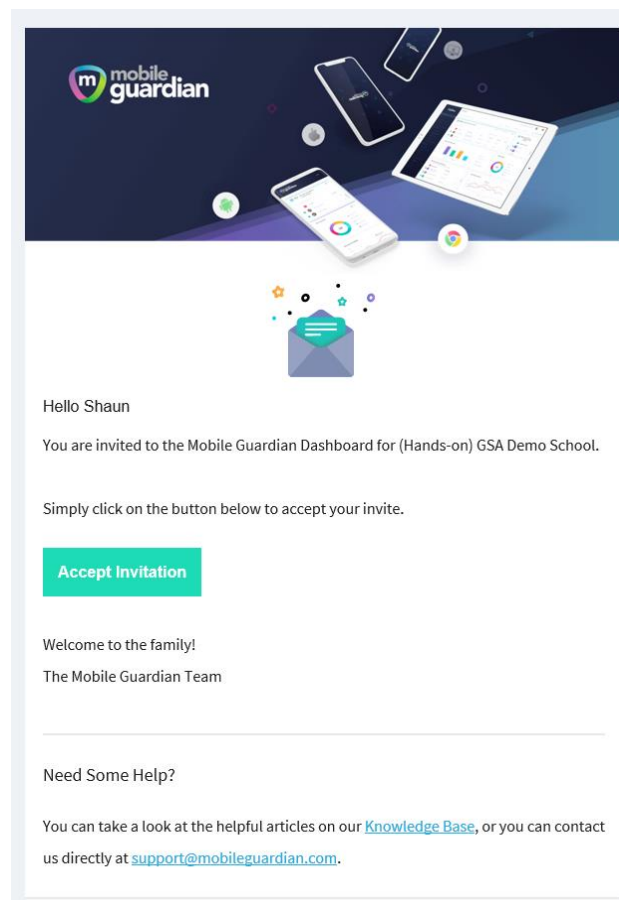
m mobile guardian

Hello Shaun

You are invited to the Mobile Guardian Dashboard for (Hands-on) GSA Demo School.

Simply click on the button below to accept your invite.

Accept Invitation

Welcome to the family!
The Mobile Guardian Team

Need Some Help?

You can take a look at the helpful articles on our Knowledge Base, or you can contact us directly at support@mobileguardian.com.